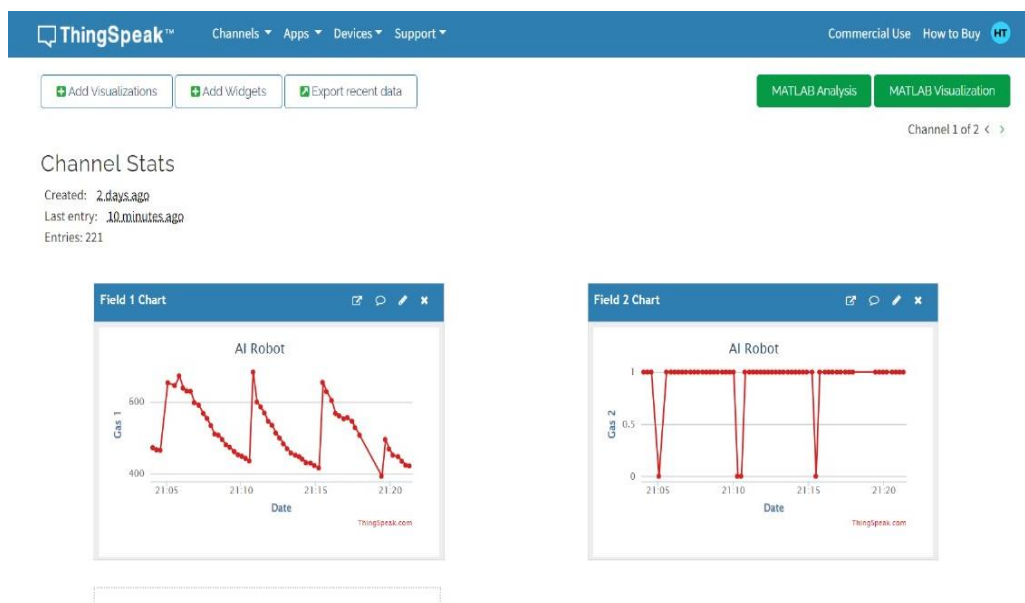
ThingSpeak™ Channels Apps Devices Support Commercial Use How to Buy HT

Add Visualizations Add Widgets Export recent data

MATLAB Analysis MATLAB Visualization

Channel 1 of 2

Channel Stats

Created: 2 days ago
Last entry: 10 minutes ago
Entries: 221

Field 1 Chart

AI Robot

Gas 1

600
400

21:05 21:10 21:15 21:20

Date

ThingSpeak.com

Field 2 Chart

AI Robot

Gas 2

1
0.5
0

21:05 21:10 21:15 21:20

Date

ThingSpeak.com